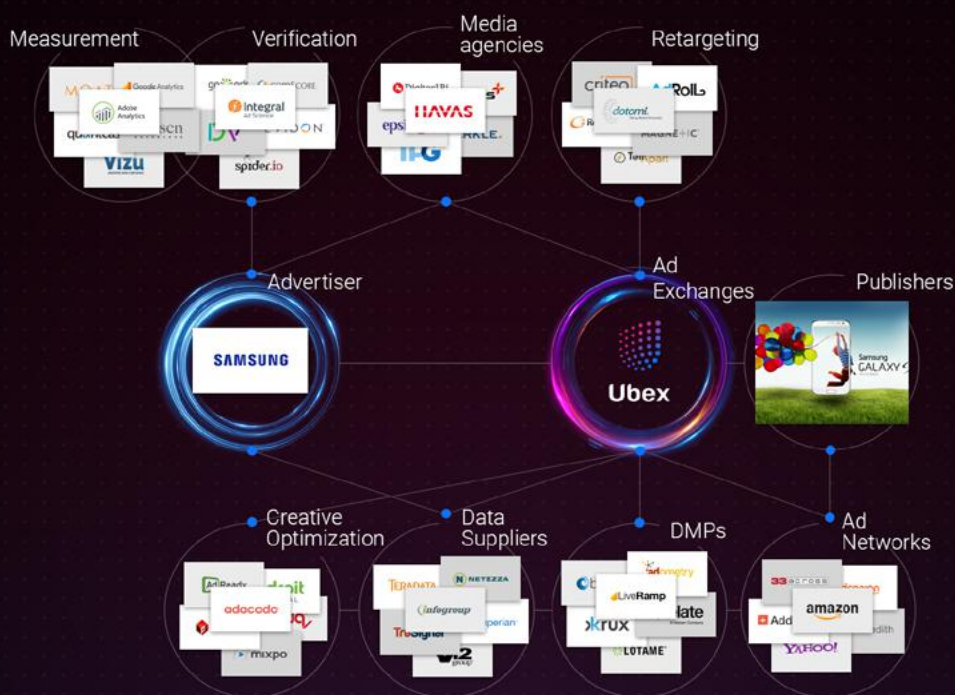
Measurement

Verification

Media agencies

Retargeting

Google Analytics

Adobe Analytics

Integral

quantcast

vizu

spider.io

DV

HAVAS

IPG

criteo

AdRoll

dotomi

Advertiser

Ad Exchanges

Publishers

SAMSUNG

Ubex

Samsung GALAXY

Creative Optimization

Data Suppliers

DMPs

Ad Networks

AdReady

adacado

mixpo

TERADATA

NETEZZA

infogroup

TruSignal

experian

LiveRamp

krux

LOTAME

33across

amazon

YAHOO!